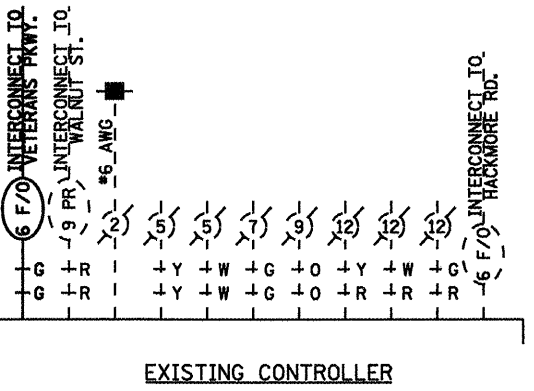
(6 F/O) INTERCONNECT TO VETERANS PKWY.
(9 PR) INTERCONNECT TO WALNUT ST.
#6 AWG
(2)
(5)
(5)
(7)
(9)
(12)
(12)
(12)
(6 F/O) INTERCONNECT TO HACKMORE RD.

G G
R R
Y Y
W W
G G
O O
Y R
W R
G R

EXISTING CONTROLLER